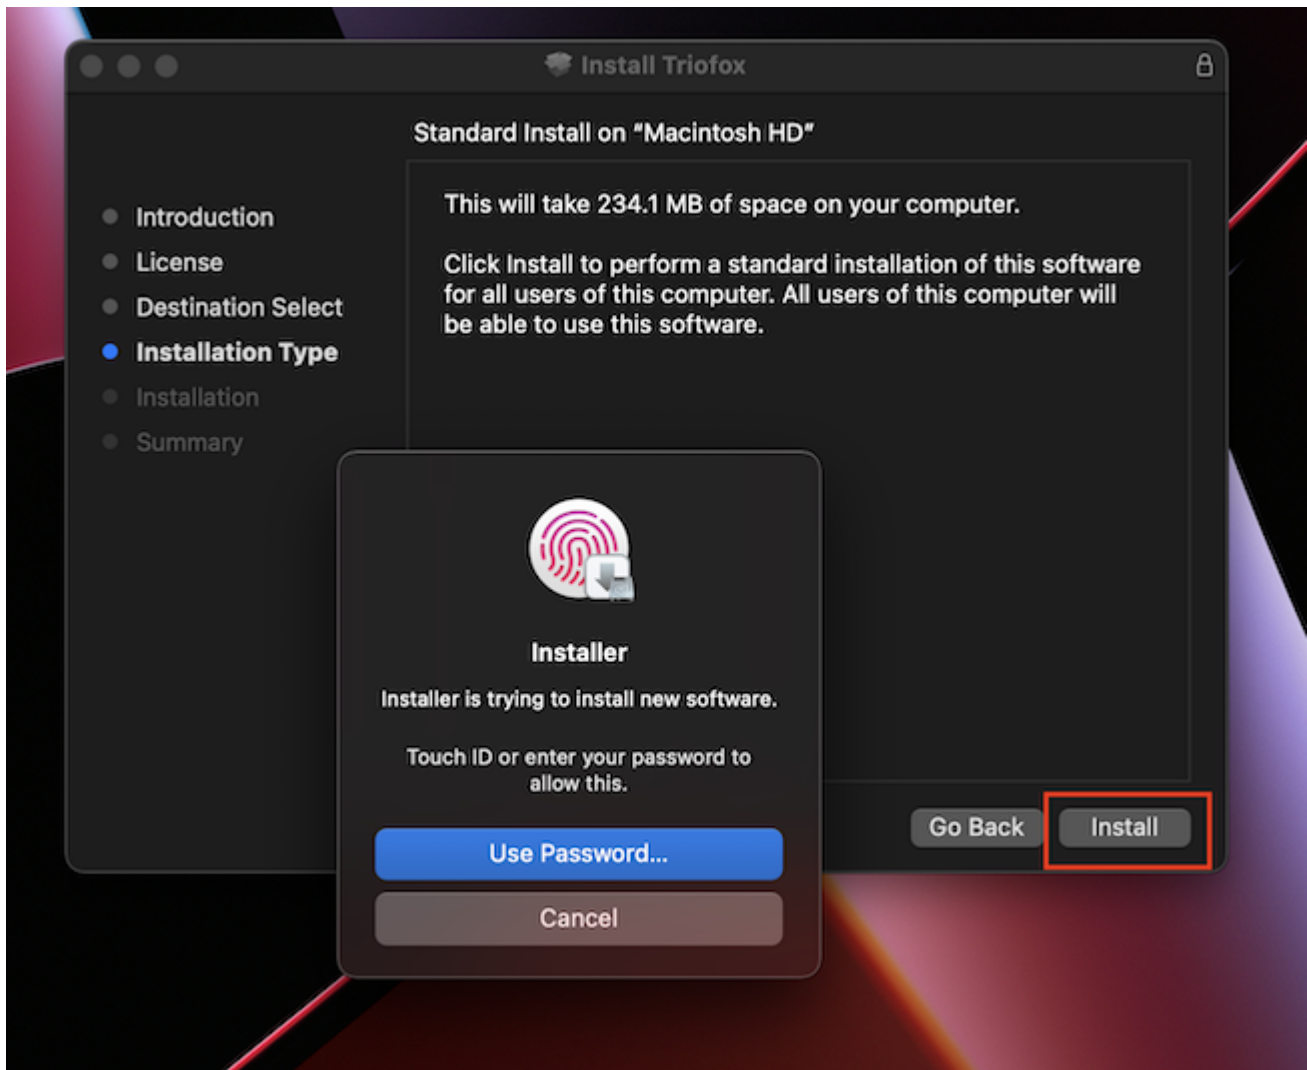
Install Triofox

Standard Install on "Macintosh HD"

Introduction
License
Destination Select
Installation Type
Installation
Summary

This will take 234.1 MB of space on your computer.

Click Install to perform a standard installation of this software for all users of this computer. All users of this computer will be able to use this software.

Installer

Installer is trying to install new software.

Touch ID or enter your password to allow this.

Use Password...

Cancel

Go Back

Install